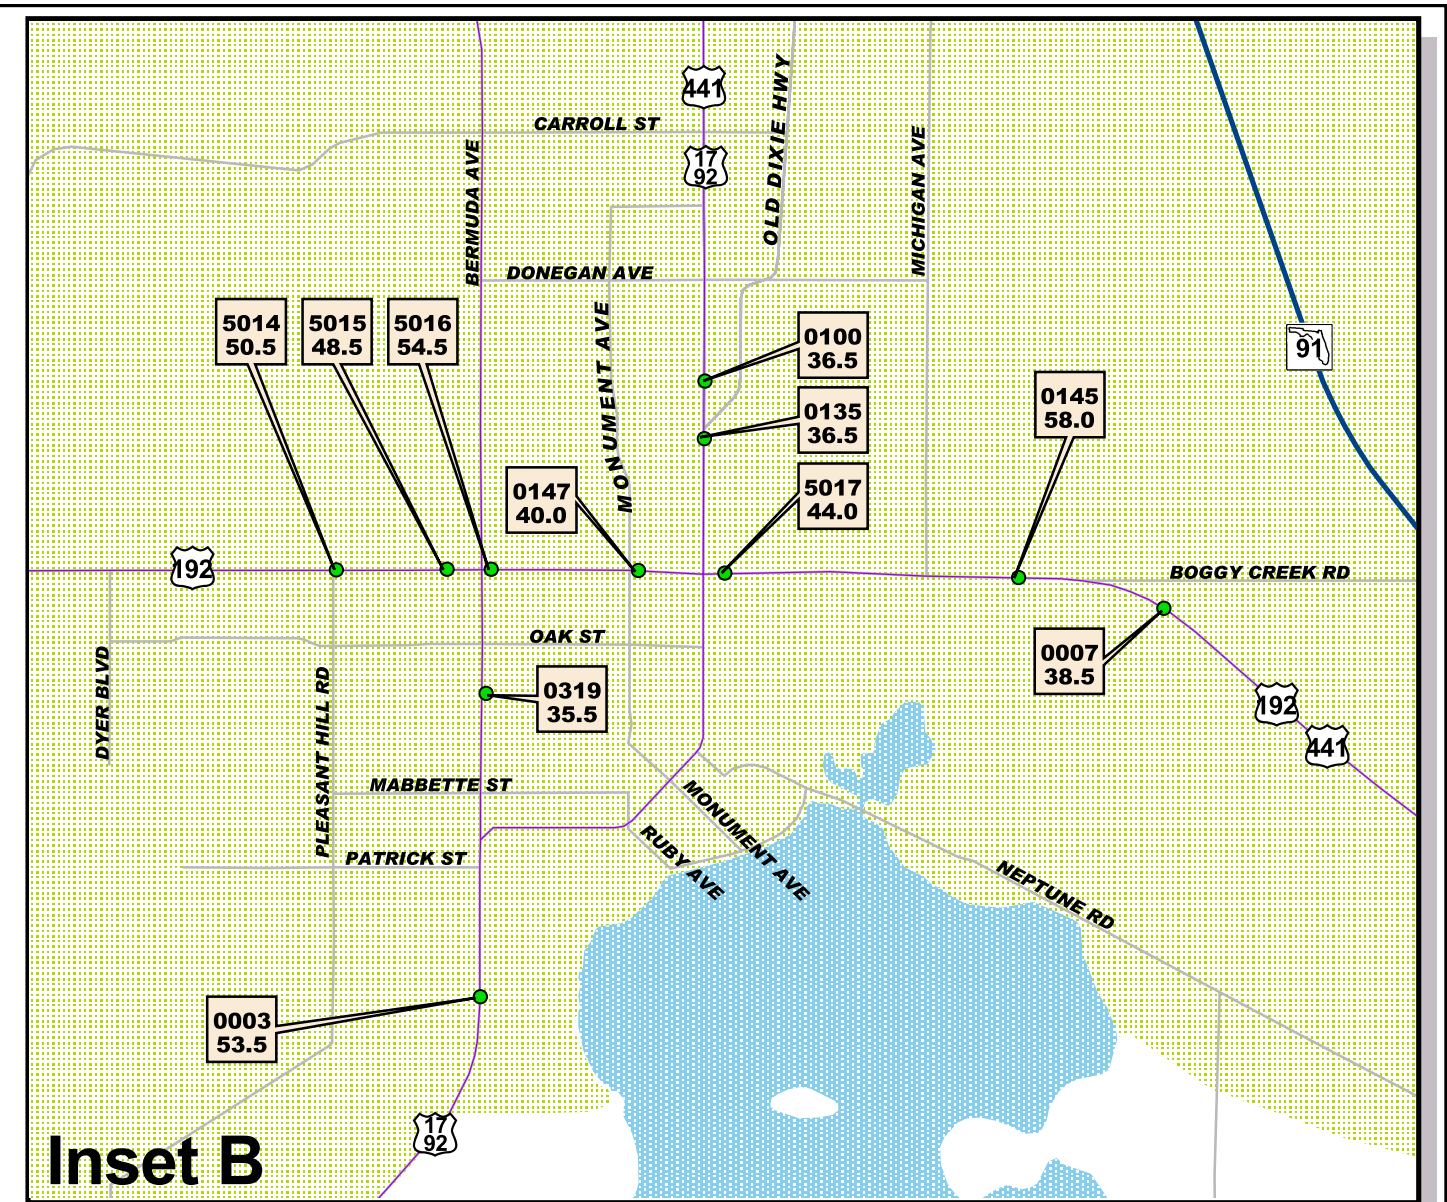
441
CARROLL ST
17
92
OLD DIXIE HWY
BERMUDA AVE
MICHIGAN AVE
DONEGAN AVE
5014
50.5
5015
48.5
5016
54.5
MONUMENT AVE
0100
36.5
91
0135
36.5
0145
58.0
0147
40.0
5017
44.0
192
BOGGY CREEK RD
OAK ST
0007
38.5
DYER BLVD
PLEASANT HILL RD
0319
35.5
192
441
MABBETTE ST
MONUMENT AVE
RUBY AVE
PATRICK ST
NEPTUNE RD
0003
53.5
17
92
Inset B